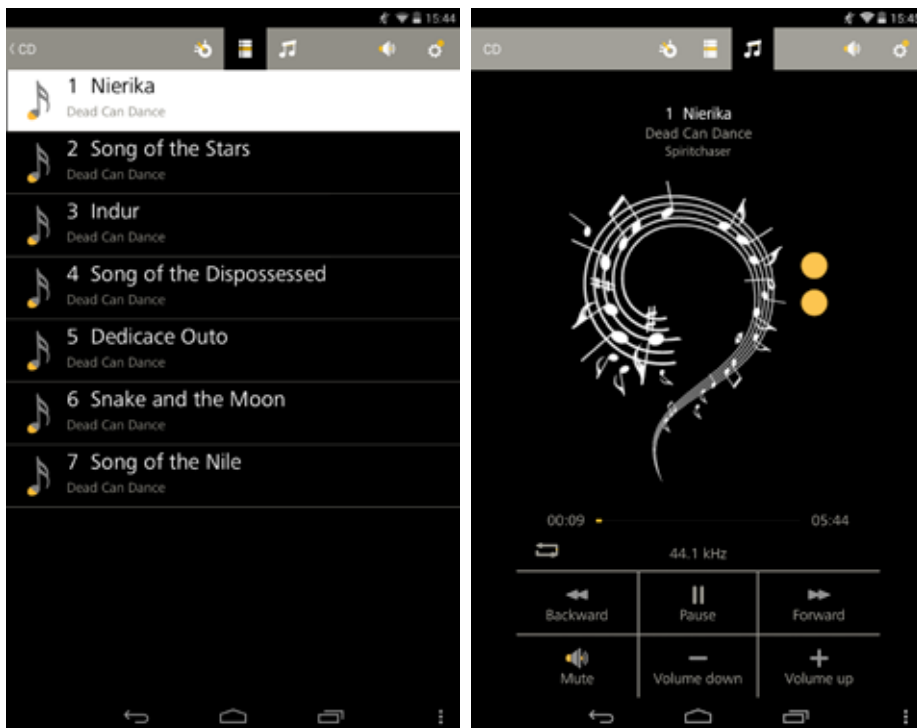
15:44

‹ CD

1 Nierika
Dead Can Dance

2 Song of the Stars
Dead Can Dance

3 Indur
Dead Can Dance

4 Song of the Dispossessed
Dead Can Dance

5 Dedicace Outo
Dead Can Dance

6 Snake and the Moon
Dead Can Dance

7 Song of the Nile
Dead Can Dance

15:4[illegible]

CD

1 Nierika
Dead Can Dance
Spiritchaser

00:09

05:44

44.1 kHz

Backward

Pause

Forward

Mute

Volume down

Volume up